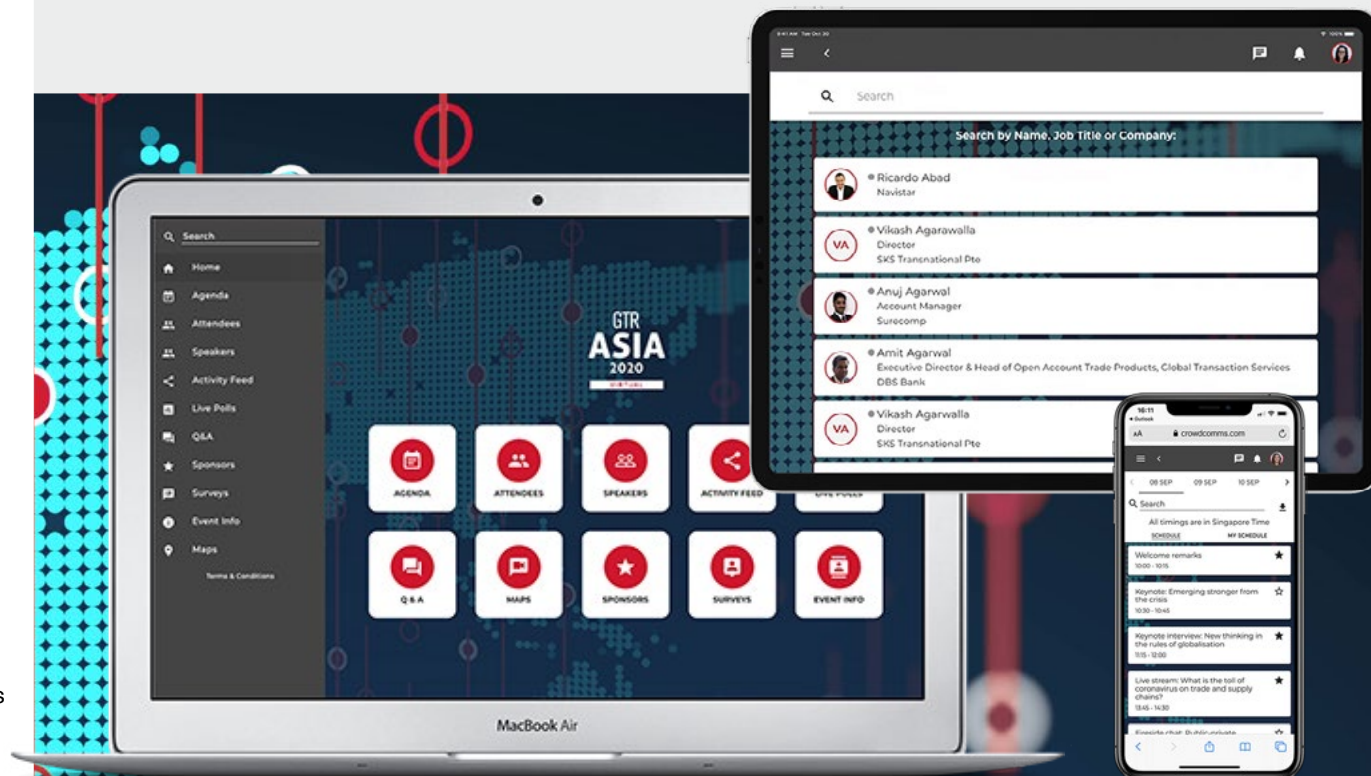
Search
Home
Agenda
Attendees
Speakers
Activity Feed
Live Polls
Q&A
Sponsors
Surveys
Event Info
Maps
Terms & Conditions

GTR
ASIA
2020
VIRTUAL

AGENDA
ATTENDEES
SPEAKERS
ACTIVITY FEED
LIVE POLLS
Q & A
MAPS
SPONSORS
SURVEYS
EVENT INFO

MacBook Air

Search
Search by Name, Job Title or Company:
Ricardo Abad
Navistar
VA
Vikash Agarawalla
Director
SKS Transnational Pte
Anuj Agarwal
Account Manager
Surecomp
Amit Agarwal
Executive Director & Head of Open Account Trade Products, Global Transaction Services
DBS Bank
VA
Vikash Agarawalla
Director
SKS Transnational Pte

16:11
crowdcomms.com
08 SEP
09 SEP
10 SEP
Search
All timings are in Singapore Time
SCHEDULE
MY SCHEDULE
Welcome remarks
10:00 - 10:15
Keynote: Emerging stronger from the crisis
10:30 - 10:45
Keynote interview: New thinking in the rules of globalisation
11:15 - 12:00
Live stream: What is the toll of coronavirus on trade and supply chains?
13:45 - 14:35
Fireside chat: Public-private